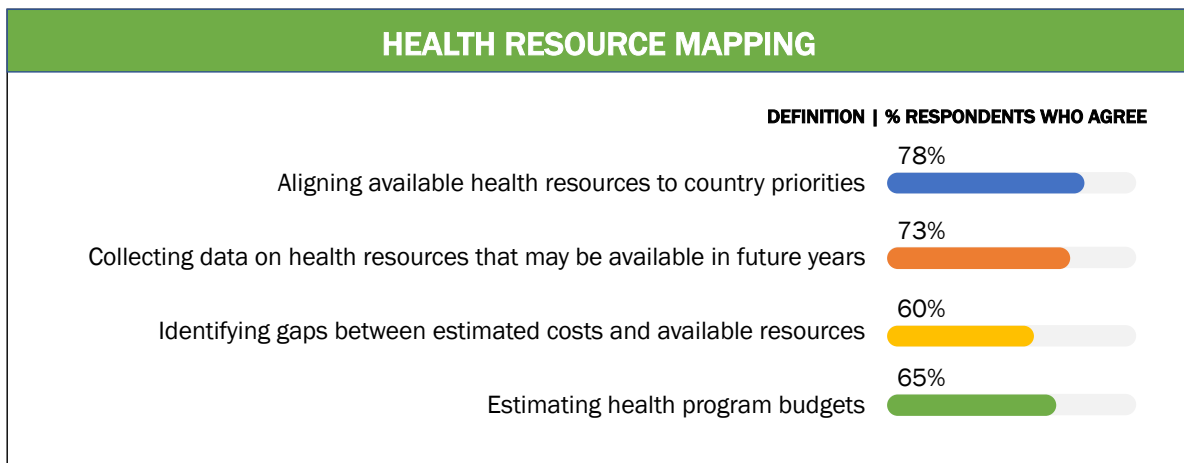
HEALTH RESOURCE MAPPING

DEFINITION | % RESPONDENTS WHO AGREE

Aligning available health resources to country priorities 78%

Collecting data on health resources that may be available in future years 73%

Identifying gaps between estimated costs and available resources 60%

Estimating health program budgets 65%